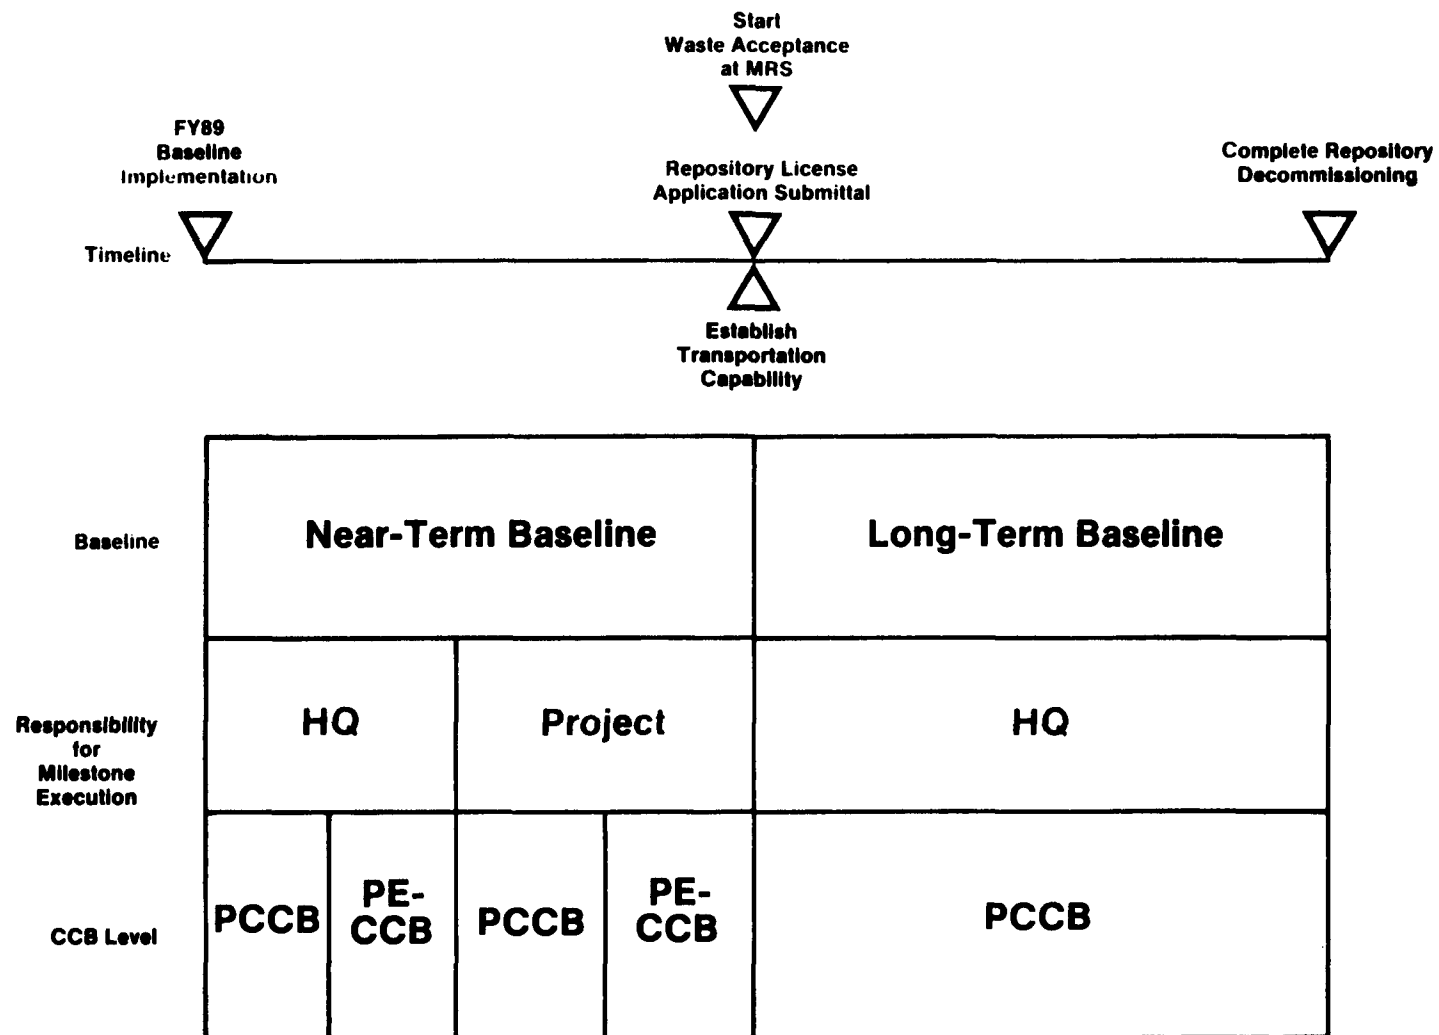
Start
Waste Acceptance
at MRS

FY89
Baseline
Implementation

Repository License
Application Submittal

Complete Repository
Decommissioning

Timeline

Establish
Transportation
Capability

| | | | | | |
|---|---|---|---|---|---|
| Baseline | Near-Term Baseline | | | | Long-Term Baseline |
| Responsibility for Milestone Execution | HQ | | Project | | HQ |
| CCB Level | PCCB | PE-CCB | PCCB | PE-CCB | PCCB |